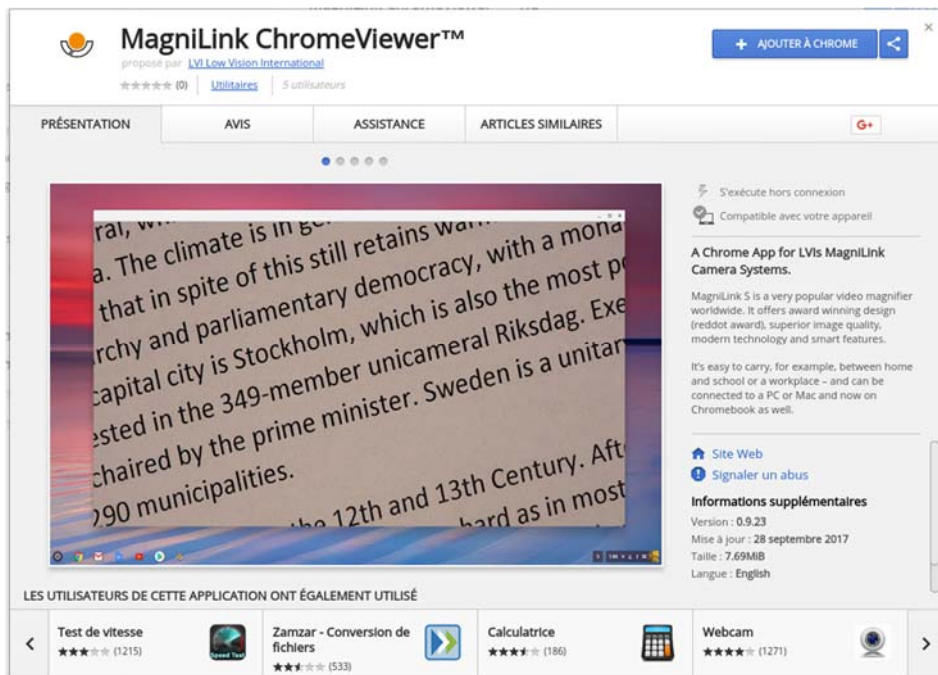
MagniLink ChromeViewer™

proposé par LVI Low Vision International

★★★★★ (0) Utilitaires 5 utilisateurs

+ AJOUTER À CHROME

PRÉSENTATION | AVIS | ASSISTANCE | ARTICLES SIMILAIRES | G+

ral, wi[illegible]
a. The climate is in ge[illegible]
that in spite of this still retains wa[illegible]
rchy and parliamentary democracy, with a mona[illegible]
capital city is Stockholm, which is also the most p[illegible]
ested in the 349-member unicameral Riksdag. Exe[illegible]
chaired by the prime minister. Sweden is a unitar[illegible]
290 municipalities.
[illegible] the 12th and 13th Century. Aft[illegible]
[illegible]hard as in most

S'exécute hors connexion

Compatible avec votre appareil

A Chrome App for LVIs MagniLink Camera Systems.

MagniLink S is a very popular video magnifier worldwide. It offers award winning design (reddot award), superior image quality, modern technology and smart features.

It's easy to carry, for example, between home and school or a workplace – and can be connected to a PC or Mac and now on Chromebook as well.

Site Web

Signaler un abus

Informations supplémentaires

Version : 0.9.23

Mise à jour : 28 septembre 2017

Taille : 7.69MiB

Langue : English

LES UTILISATEURS DE CETTE APPLICATION ONT ÉGALEMENT UTILISÉ

Test de vitesse ★★★★★ (1215) Speed Test

Zamzar - Conversion de fichiers ★★★★★ (533)

Calculatrice ★★★★★ (186)

Webcam ★★★★★ (1271)